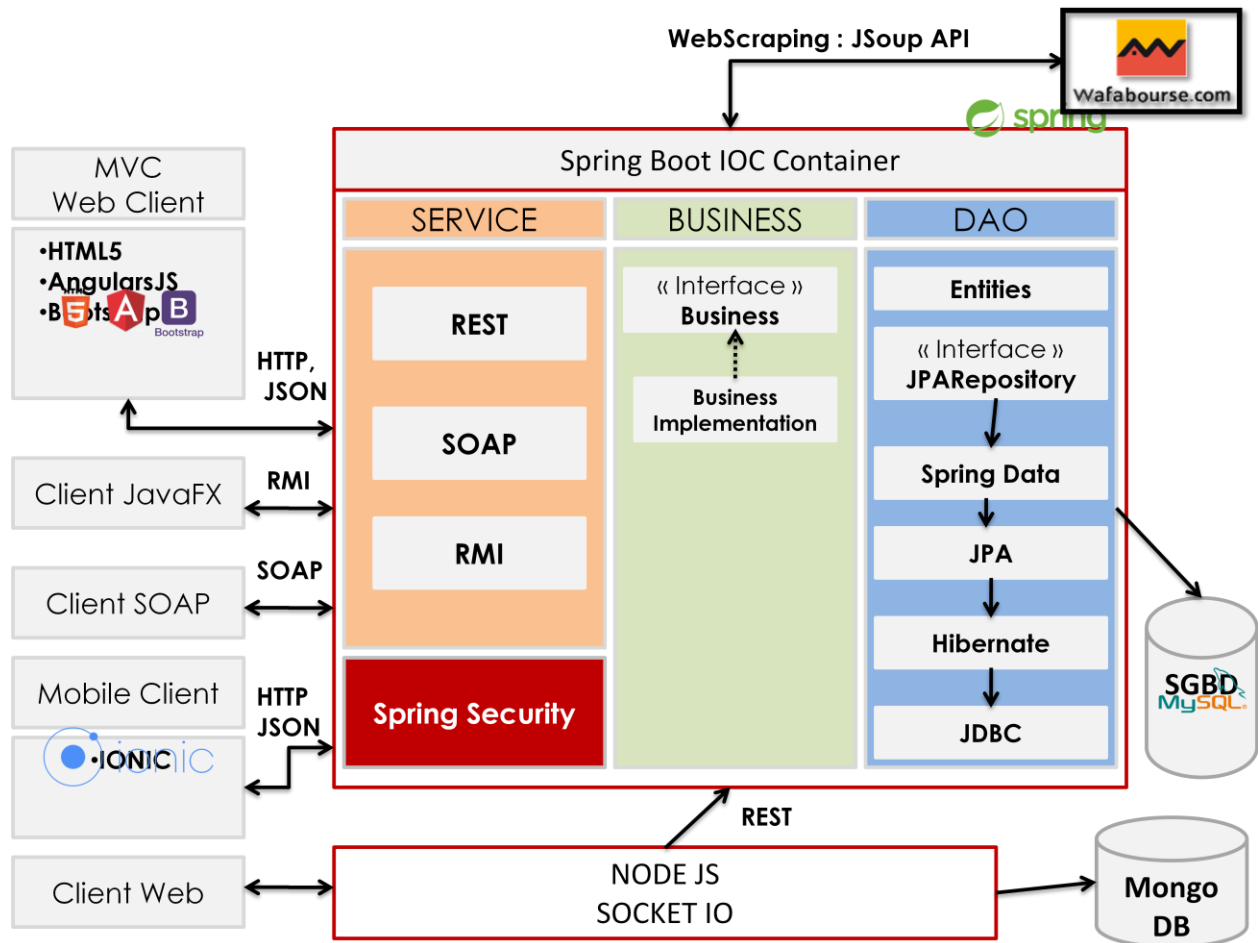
WebScraping : JSoup API

Wafabourse.com

spring

Spring Boot IOC Container

MVC Web Client

•HTML5
•AngularsJS
•Bootstrap

Bootstrap

HTTP, JSON

Client JavaFX

RMI

Client SOAP

SOAP

Mobile Client

ionic

•IONIC

HTTP JSON

Client Web

SERVICE

REST

SOAP

RMI

Spring Security

BUSINESS

« Interface » Business

Business Implementation

DAO

Entities

« Interface » JPARepository

Spring Data

JPA

Hibernate

JDBC

SGBD
MySQL

REST

NODE JS
SOCKET IO

Mongo DB